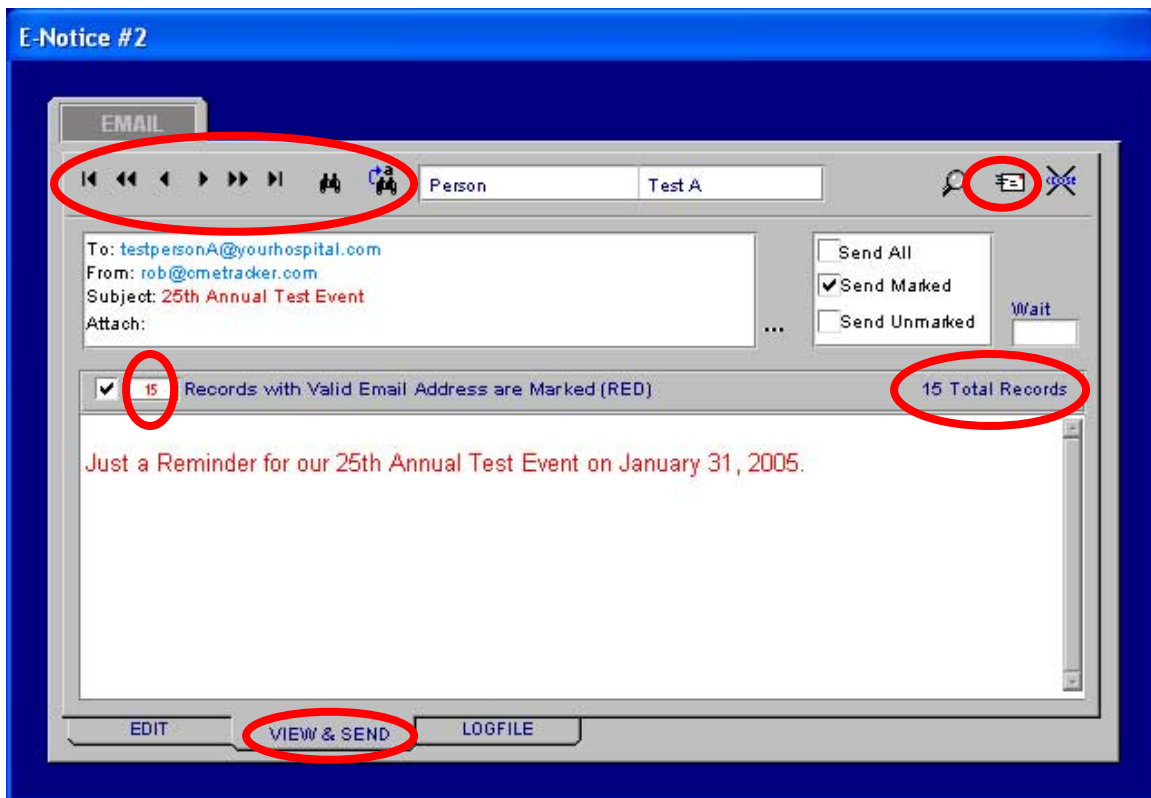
E-Notice #2

EMAIL

Person | Test A

CLOSE

To: testpersonA@yourhospital.com
From: rob@cmetracker.com
Subject: 25th Annual Test Event
Attach:

...

Send All
Send Marked
Send Unmarked

Wait

15 Records with Valid Email Address are Marked (RED)

15 Total Records

Just a Reminder for our 25th Annual Test Event on January 31, 2005.

EDIT

VIEW & SEND

LOGFILE